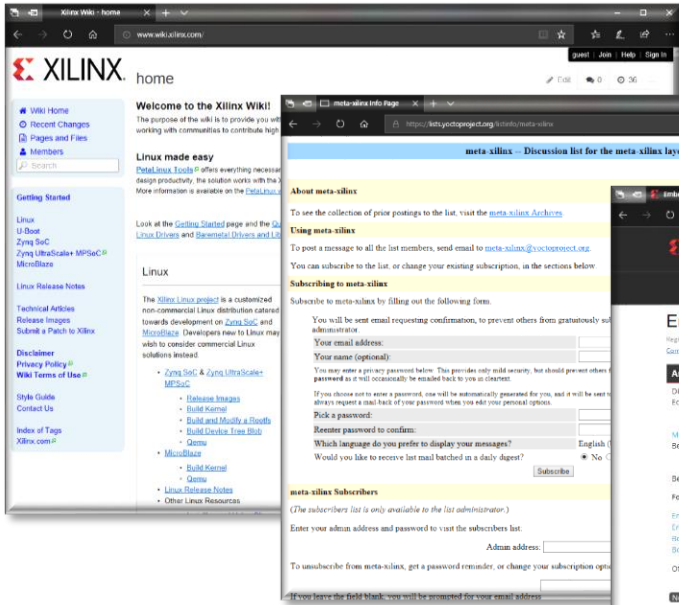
Xilinx Wiki - home

www.wiki.xilinx.com

guest | Join | Help | Sign In

XILINX. home

Edit 0 36

Wiki Home
Recent Changes
Pages and Files
Members
Search

Getting Started

Linux
U-Boot
Zynq SoC
Zynq UltraScale+ MPSoC
MicroBlaze

Linux Release Notes

Technical Articles
Release Images
Submit a Patch to Xilinx

Disclaimer
Privacy Policy
Wiki Terms of Use

Style Guide
Contact Us

Index of Tags
Xilinx.com

Welcome to the Xilinx Wiki!

The purpose of the wiki is to provide you with working with communities to contribute high

Linux made easy

PetaLinux Tools offers everything necessar design productivity, the solution works with the More information is available on the PetaLinux

Look at the Getting Started page and the Qu Linux Drivers and Baremetal Drivers and Lib

Linux

The Xilinx Linux project is a customized non-commercial Linux distribution catered towards development on Zynq SoC and MicroBlaze. Developers new to Linux may wish to consider commercial Linux solutions instead.

Zynq SoC & Zynq UltraScale+ MPSoC
Release Images
Build Kernel
Build and Modify a Rootfs
Build Device Tree Blob
Qemu
MicroBlaze
Build Kernel
Qemu
Linux Release Notes
Other Linux Resources

meta-xilinx Info Page

https://lists.yoctoproject.org/listinfo/meta-xilinx

meta-xilinx -- Discussion list for the meta xilinx lay

About meta-xilinx

To see the collection of prior postings to the list, visit the meta-xilinx Archives.

Using meta-xilinx

To post a message to all the list members, send email to meta-xilinx@yoctoproject.org.

You can subscribe to the list, or change your existing subscription, in the sections below.

Subscribing to meta-xilinx

Subscribe to meta-xilinx by filling out the following form.

You will be sent email requesting confirmation, to prevent others from gratuitously su administrator.

Your email address:

Your name (optional):

You may enter a privacy password below. This provides only mild security, but should prevent others f password as it will occasionally be emailed back to you in cleartext.

If you choose not to enter a password, one will be automatically generated for you, and it will be sent t always request a mail-back of your password when you edit your personal options.

Pick a password:

Reenter password to confirm:

Which language do you prefer to display your messages? English (

Would you like to receive list mail batched in a daily digest? No

Subscribe

meta-xilinx Subscribers

(The subscribers list is only available to the list administrator.)

Enter your admin address and password to visit the subscribers list:

Admin address:

To unsubscribe from meta-xilinx, get a password reminder, or change your subscription opti

If you leave the field blank, you will be prompted for your email address

Emb

E